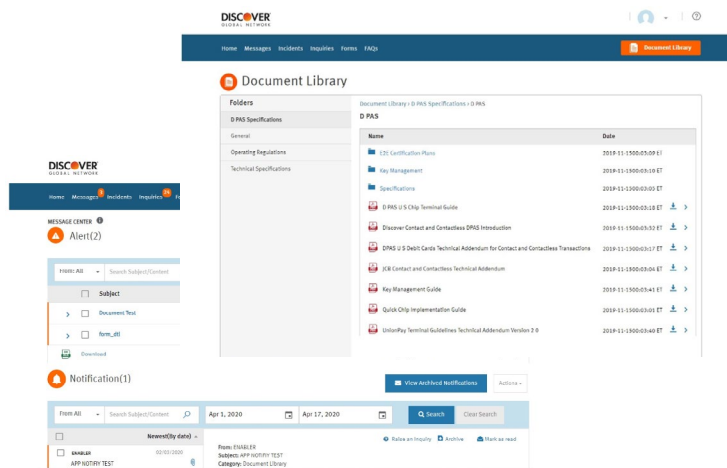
DISCOVER
GLOBAL NETWORK

Home Messages Incidents Inquiries Forms FAQs

Document Library

Document Library

Folders

D PAS Specifications
General
Operating Regulations
Technical Specifications

Document Library > D PAS Specifications > D PAS
D PAS

| Name | Date |
|---|---|
| E2E Certification Plans | 2019-11-1500:03:09 ET |
| Key Management | 2019-11-1500:03:10 ET |
| Specifications | 2019-11-1500:03:03 ET |
| D PAS U S Chip Terminal Guide | 2019-11-1500:03:18 ET |
| Discover Contact and Contactless DPAS Introduction | 2019-11-1500:03:53 ET |
| DPAS U S Debit Cards Technical Addendum for Contact and Contactless Transactions | 2019-11-1500:03:17 ET |
| JCB Contact and Contactless Technical Addendum | 2019-11-1500:03:04 ET |
| Key Management Guide | 2019-11-1500:03:41 ET |
| Quick Chip Implementation Guide | 2019-11-1500:03:01 ET |
| UnionPay Terminal Guidelines Technical Addendum Version 2 0 | 2019-11-1500:03:40 ET |

DISCOVER
GLOBAL NETWORK

Home Messages 8 Incidents Inquiries 26 Fo

MESSAGE CENTER
Alert(2)

From: All Search Subject/Content

Subject
Document Test
form_dtl
Download

Notification(1)

View Archived Notifications Actions

From All Search Subject/Content Apr 1, 2020 Apr 17, 2020 Search Clear Search

Newest(by date)

ENABLER 02/03/2020
APP NOTIFY TEST

From: ENABLER
Subject: APP NOTIFY TEST
Category: Document Library

Raise an Inquiry Archive Mark as read